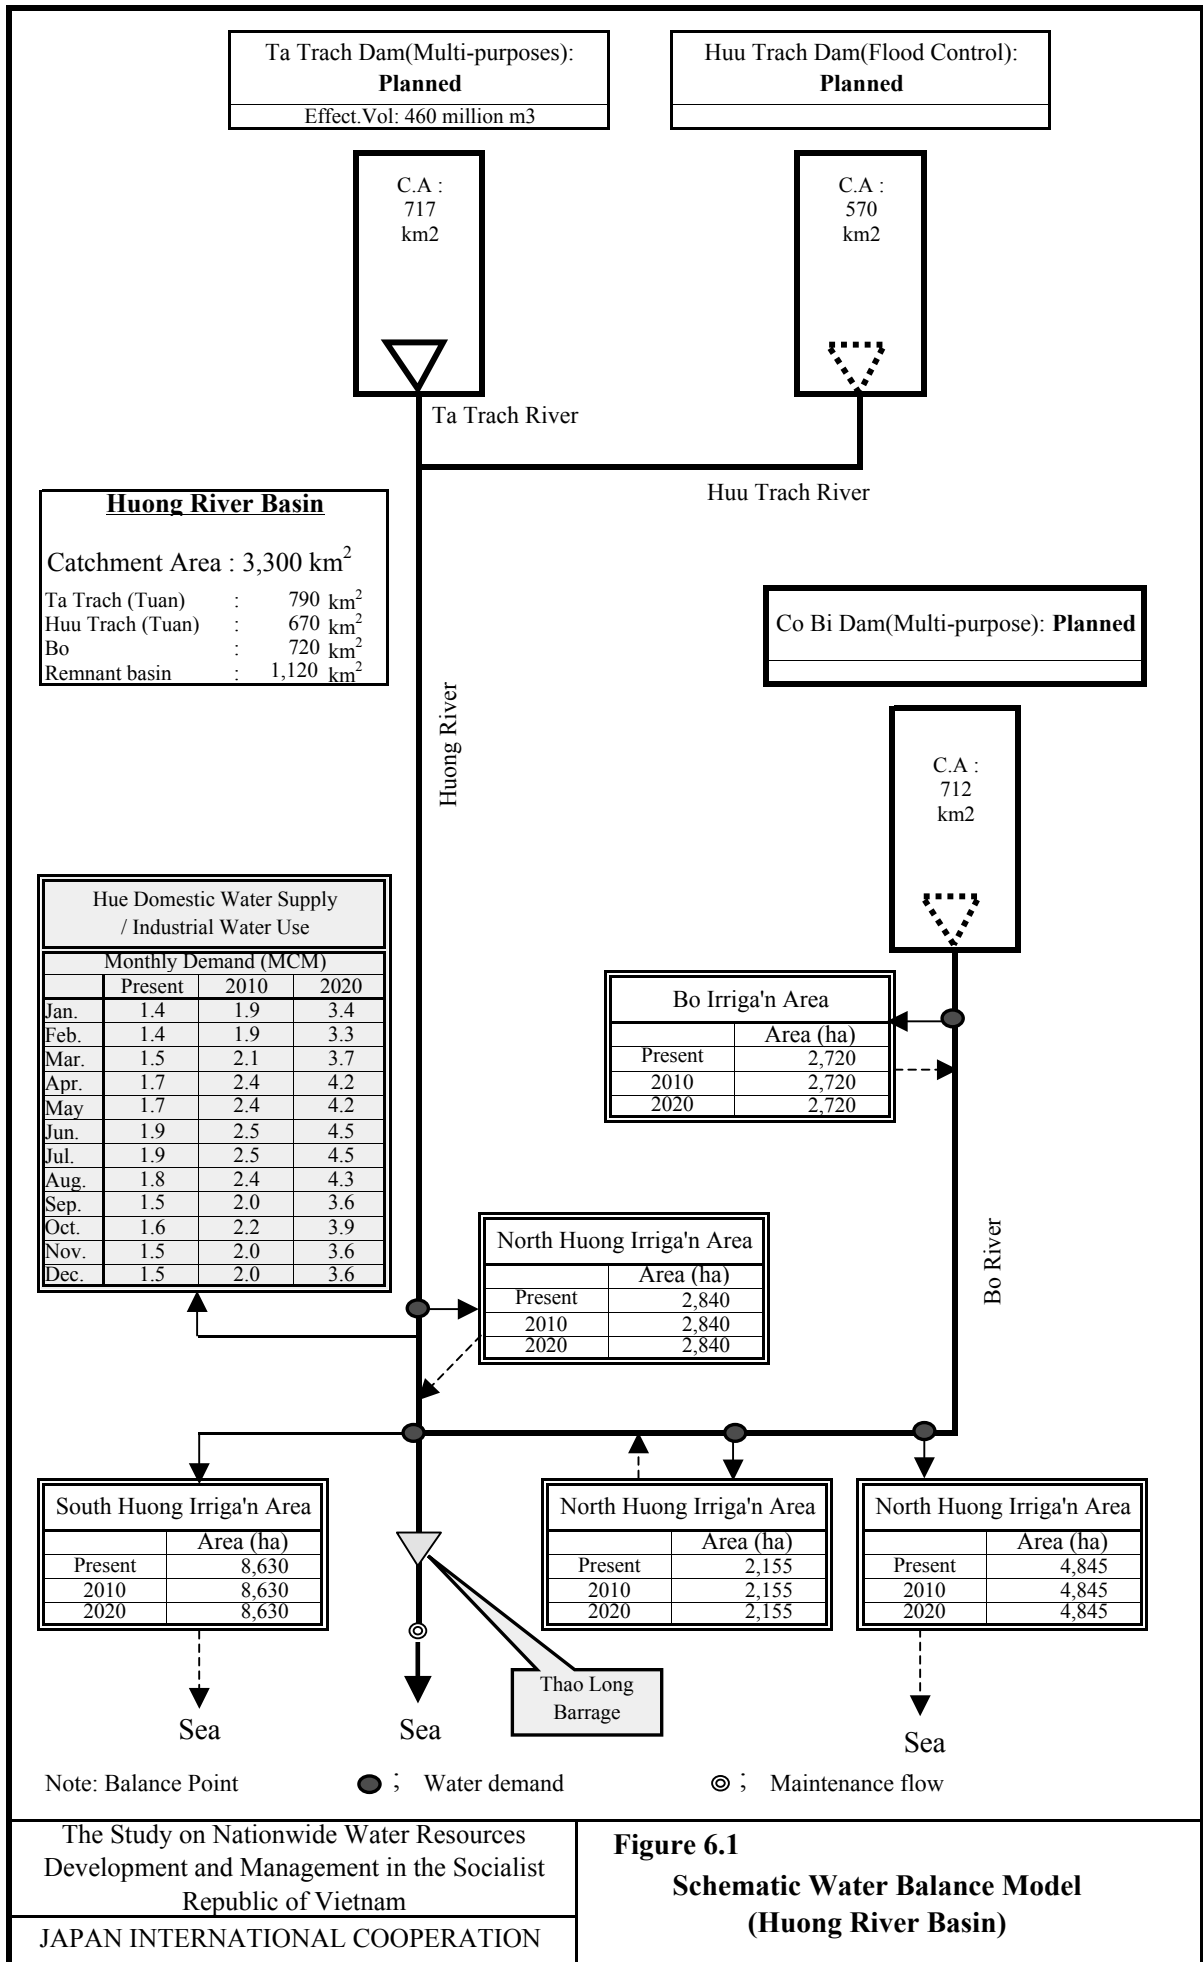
Ta Trach Dam(Multi-purposes):
**Planned**
Effect.Vol: 460 million m3

Huu Trach Dam(Flood Control):
**Planned**

C.A : 717 km2

C.A : 570 km2

Ta Trach River

Huu Trach River

**Huong River Basin**

Catchment Area : 3,300 km$^2$

| | | |
|---|---|---|
| Ta Trach (Tuan) | : | 790 km$^2$ |
| Huu Trach (Tuan) | : | 670 km$^2$ |
| Bo | : | 720 km$^2$ |
| Remnant basin | : | 1,120 km$^2$ |

Co Bi Dam(Multi-purpose): **Planned**

Huong River

C.A : 712 km2

Hue Domestic Water Supply / Industrial Water Use

| Monthly Demand (MCM) | Present | 2010 | 2020 |
|---|---|---|---|
| Jan. | 1.4 | 1.9 | 3.4 |
| Feb. | 1.4 | 1.9 | 3.3 |
| Mar. | 1.5 | 2.1 | 3.7 |
| Apr. | 1.7 | 2.4 | 4.2 |
| May | 1.7 | 2.4 | 4.2 |
| Jun. | 1.9 | 2.5 | 4.5 |
| Jul. | 1.9 | 2.5 | 4.5 |
| Aug. | 1.8 | 2.4 | 4.3 |
| Sep. | 1.5 | 2.0 | 3.6 |
| Oct. | 1.6 | 2.2 | 3.9 |
| Nov. | 1.5 | 2.0 | 3.6 |
| Dec. | 1.5 | 2.0 | 3.6 |

Bo Irriga'n Area

| | Area (ha) |
|---|---|
| Present | 2,720 |
| 2010 | 2,720 |
| 2020 | 2,720 |

North Huong Irriga'n Area

| | Area (ha) |
|---|---|
| Present | 2,840 |
| 2010 | 2,840 |
| 2020 | 2,840 |

Bo River

South Huong Irriga'n Area

| | Area (ha) |
|---|---|
| Present | 8,630 |
| 2010 | 8,630 |
| 2020 | 8,630 |

North Huong Irriga'n Area

| | Area (ha) |
|---|---|
| Present | 2,155 |
| 2010 | 2,155 |
| 2020 | 2,155 |

North Huong Irriga'n Area

| | Area (ha) |
|---|---|
| Present | 4,845 |
| 2010 | 4,845 |
| 2020 | 4,845 |

Thao Long Barrage

Sea

Sea

Sea

Note: Balance Point ; Water demand ; Maintenance flow

The Study on Nationwide Water Resources Development and Management in the Socialist Republic of Vietnam

JAPAN INTERNATIONAL COOPERATION

**Figure 6.1**

**Schematic Water Balance Model (Huong River Basin)**